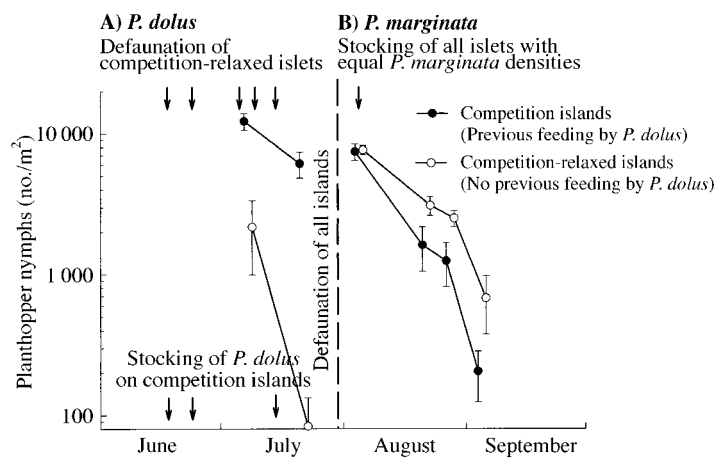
A) *P. dolus*

Defaunation of competition-relaxed islets

B) *P. marginata*

Stocking of all islets with equal *P. marginata* densities

Competition islands (Previous feeding by *P. dolus*)

Competition-relaxed islands (No previous feeding by *P. dolus*)

Planthopper nymphs (no./$m^2$)

10 000

1 000

100

Defaunation of all islands

Stocking of *P. dolus* on competition islands

June

July

August

September